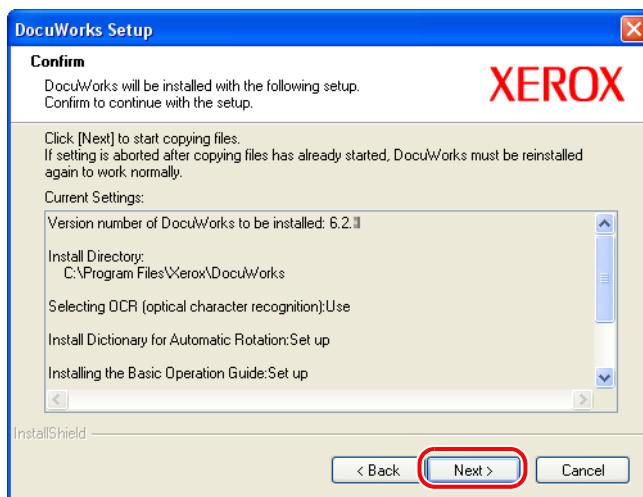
DocuWorks Setup

Confirm

DocuWorks will be installed with the following setup.
Confirm to continue with the setup.

XEROX

Click [Next] to start copying files.
If setting is aborted after copying files has already started, DocuWorks must be reinstalled again to work normally.

Current Settings:

Version number of DocuWorks to be installed: 6.2.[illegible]

Install Directory:
C:\Program Files\Xerox\DocuWorks

Selecting OCR (optical character recognition):Use

Install Dictionary for Automatic Rotation:Set up

Installing the Basic Operation Guide:Set up

InstallShield

< Back
Next >
Cancel